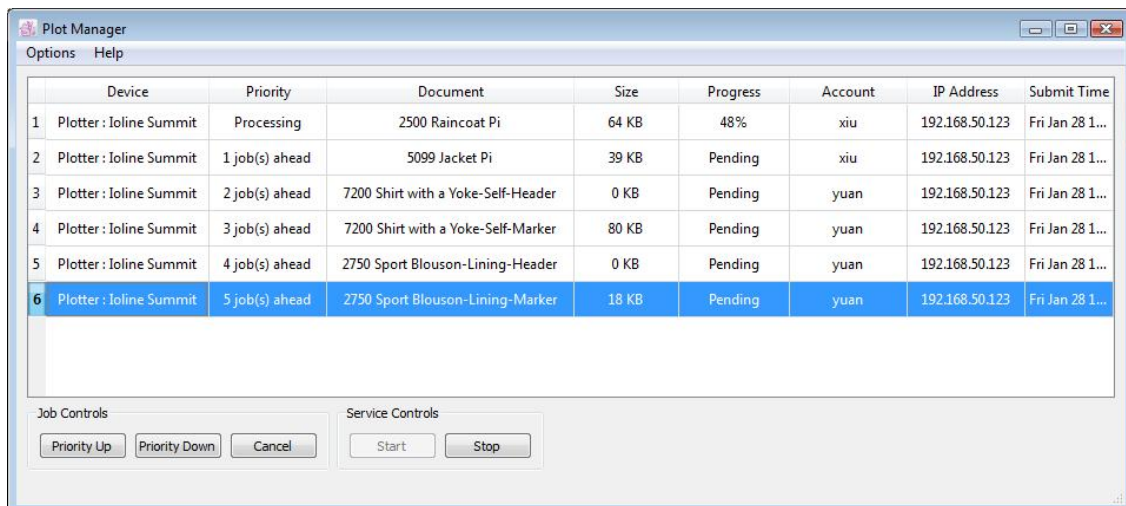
Plot Manager

Options Help

| | Device | Priority | Document | Size | Progress | Account | IP Address | Submit Time |
|---|---|---|---|---|---|---|---|---|
| 1 | Plotter : Ioline Summit | Processing | 2500 Raincoat Pi | 64 KB | 48% | xiu | 192.168.50.123 | Fri Jan 28 1... |
| 2 | Plotter : Ioline Summit | 1 job(s) ahead | 5099 Jacket Pi | 39 KB | Pending | xiu | 192.168.50.123 | Fri Jan 28 1... |
| 3 | Plotter : Ioline Summit | 2 job(s) ahead | 7200 Shirt with a Yoke-Self-Header | 0 KB | Pending | yuan | 192.168.50.123 | Fri Jan 28 1... |
| 4 | Plotter : Ioline Summit | 3 job(s) ahead | 7200 Shirt with a Yoke-Self-Marker | 80 KB | Pending | yuan | 192.168.50.123 | Fri Jan 28 1... |
| 5 | Plotter : Ioline Summit | 4 job(s) ahead | 2750 Sport Blouson-Lining-Header | 0 KB | Pending | yuan | 192.168.50.123 | Fri Jan 28 1... |
| 6 | Plotter : Ioline Summit | 5 job(s) ahead | 2750 Sport Blouson-Lining-Marker | 18 KB | Pending | yuan | 192.168.50.123 | Fri Jan 28 1... |

Job Controls

Priority Up Priority Down Cancel

Service Controls

Start Stop